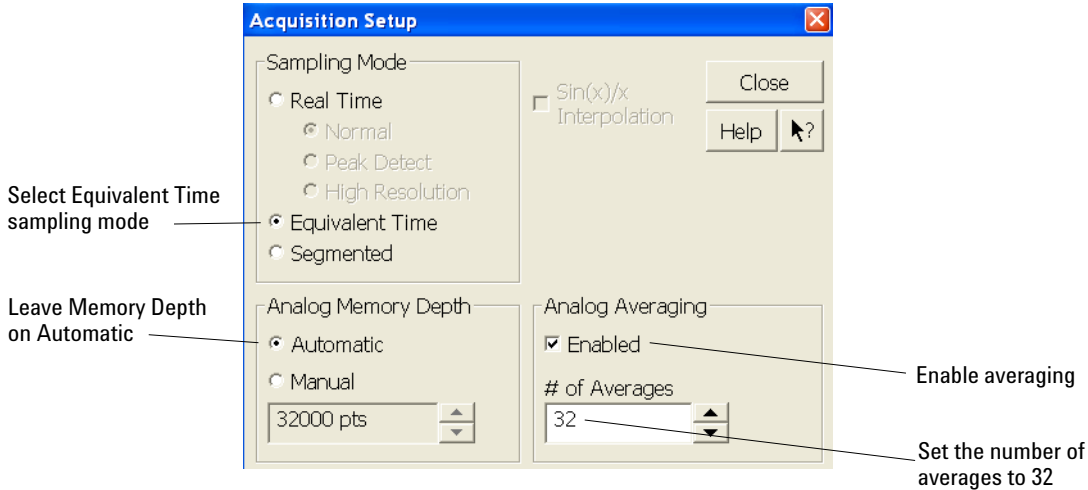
Acquisition Setup

Sampling Mode
Real Time
Normal
Peak Detect
High Resolution
Equivalent Time
Segmented

Sin(x)/x Interpolation

Close
Help
?

Select Equivalent Time sampling mode

Leave Memory Depth on Automatic

Analog Memory Depth
Automatic
Manual
32000 pts

Analog Averaging
Enabled
# of Averages
32

Enable averaging

Set the number of averages to 32